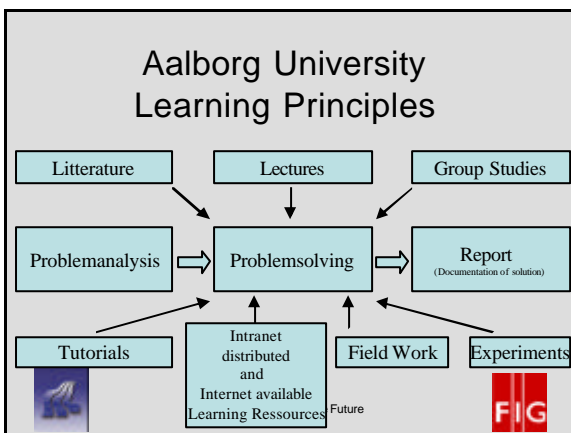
Aalborg University
Learning Principles

Litterature

Lectures

Group Studies

Problemanalysis

Problemsolving

Report
(Documentation of solution)

Tutorials

Intranet distributed and Internet available Learning Ressources

Field Work

Experiments

Future

FIG